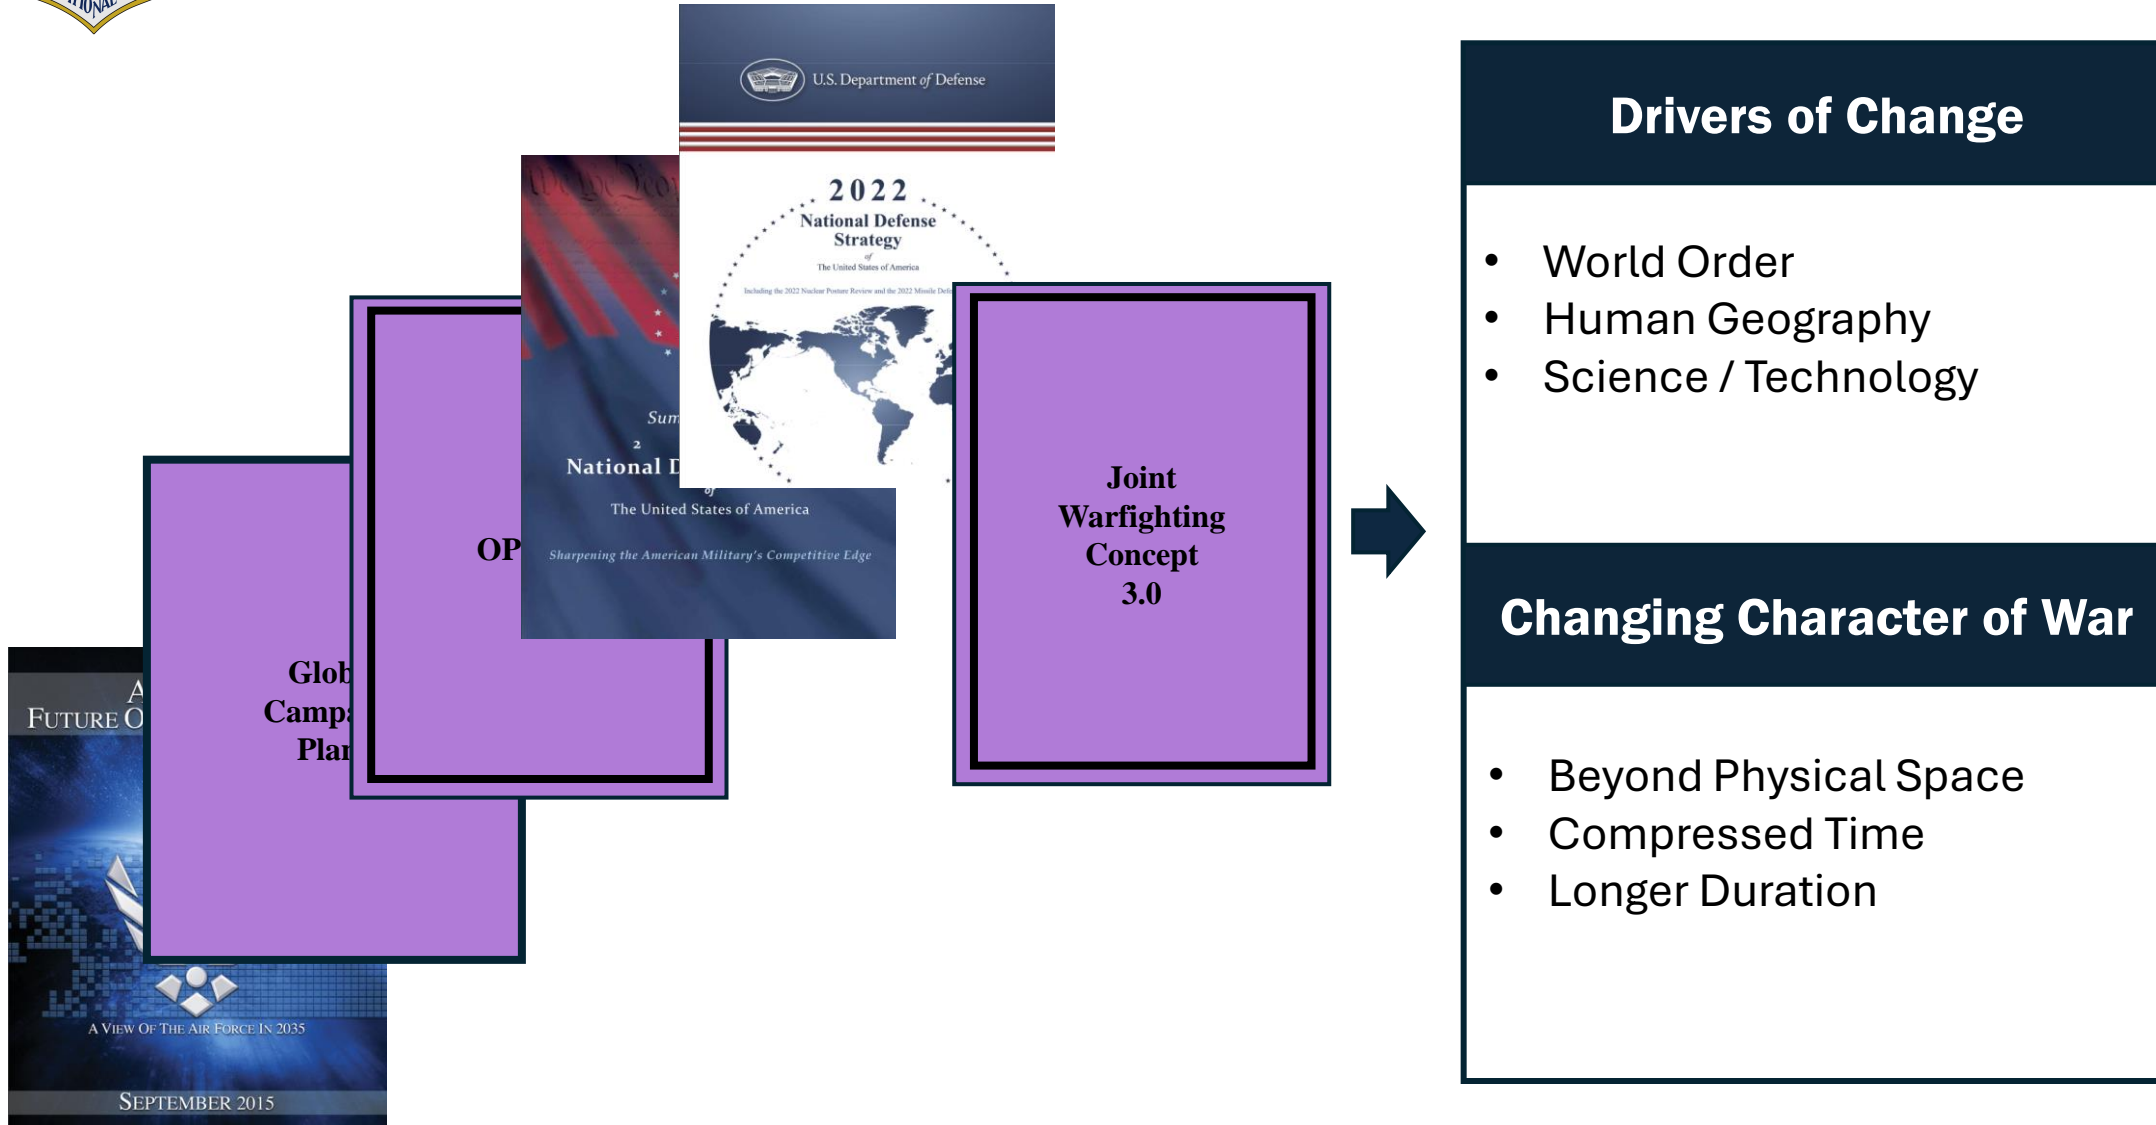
A
FUTURE O

A VIEW OF THE AIR FORCE IN 2035

SEPTEMBER 2015

Glob
Camp
Plan

OP

Sum
2
National D
of
The United States of America

Sharpening the American Military's Competitive Edge

U.S. Department of Defense

2022
National Defense Strategy
of
The United States of America

Including the 2022 Nuclear Posture Review and the 2022 Missile Def

Joint Warfighting Concept 3.0

Drivers of Change

- World Order
- Human Geography
- Science / Technology

Changing Character of War

- Beyond Physical Space
- Compressed Time
- Longer Duration